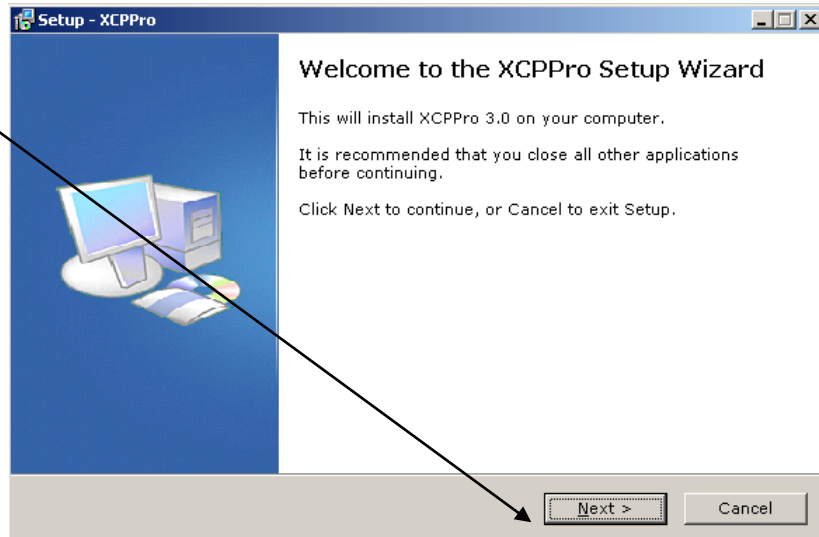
Setup - XCPPro

Welcome to the XCPPro Setup Wizard

This will install XCPPro 3.0 on your computer.

It is recommended that you close all other applications before continuing.

Click Next to continue, or Cancel to exit Setup.

Next >

Cancel